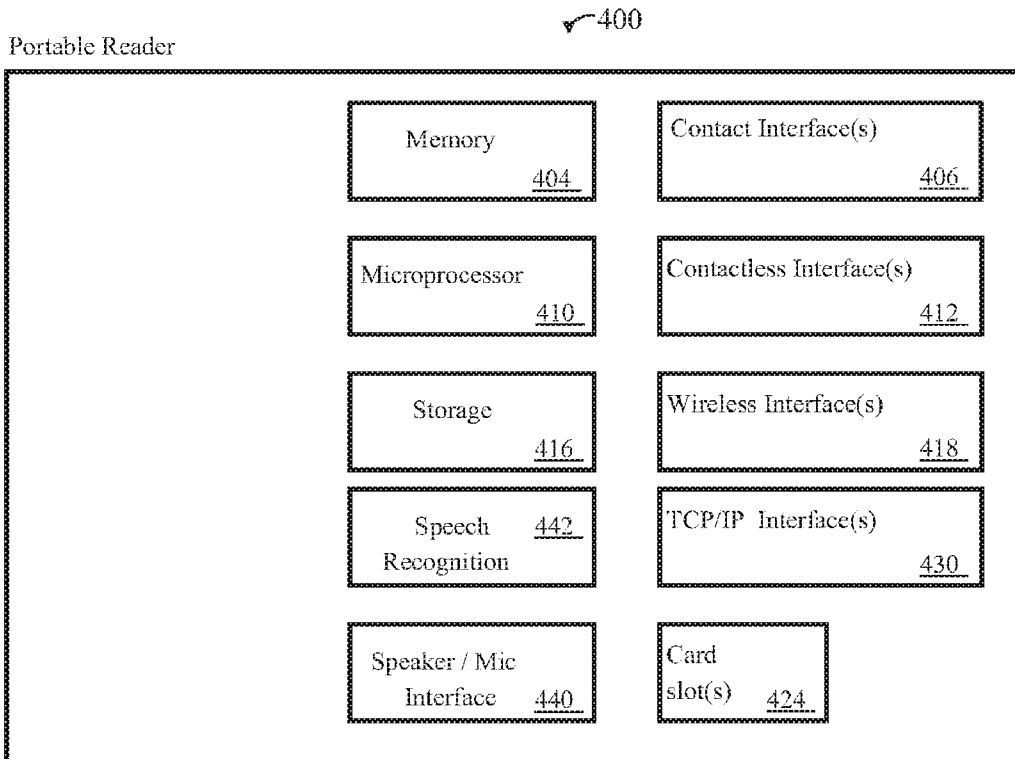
400

Portable Reader

Memory 404

Contact Interface(s) 406

Microprocessor 410

Contactless Interface(s) 412

Storage 416

Wireless Interface(s) 418

Speech 442 Recognition

TCP/IP Interface(s) 430

Speaker / Mic Interface 440

Card slot(s) 424